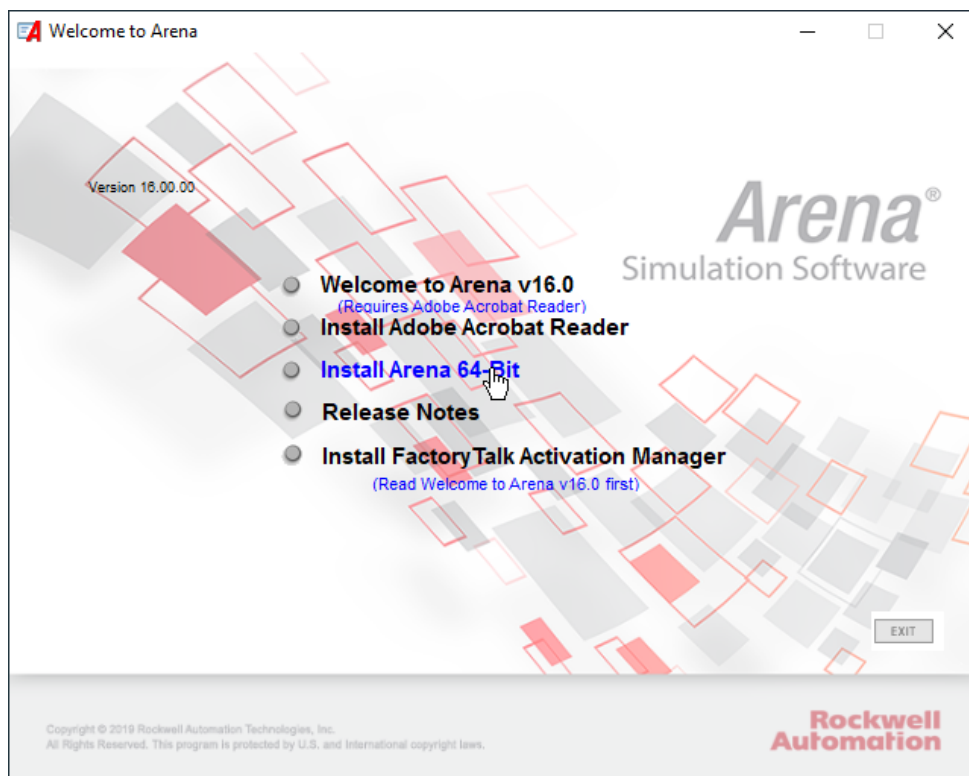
Welcome to Arena

Version 16.00.00

Arena®
Simulation Software

Welcome to Arena v16.0
(Requires Adobe Acrobat Reader)

Install Adobe Acrobat Reader

Install Arena 64-Bit

Release Notes

Install FactoryTalk Activation Manager
(Read Welcome to Arena v16.0 first)

EXIT

Copyright © 2019 Rockwell Automation Technologies, Inc.
All Rights Reserved. This program is protected by U.S. and International copyright laws.

Rockwell Automation